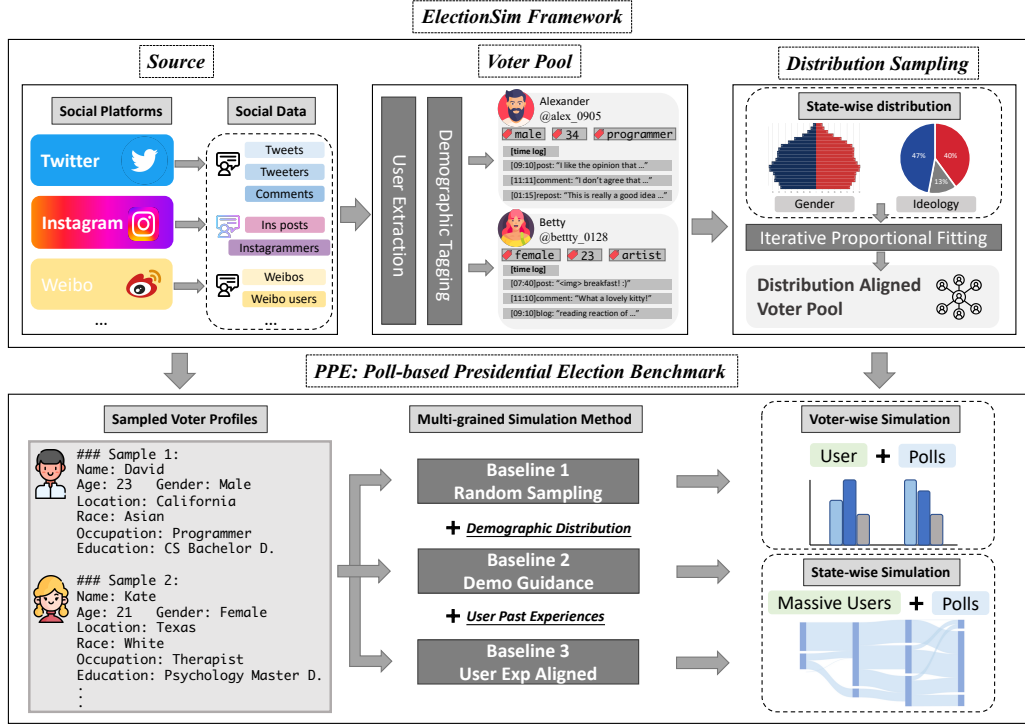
ElectionSim Framework

Source

Social Platforms

Social Data

Twitter

Tweets

Tweeters

Comments

Instagram

Ins posts

Instagrammers

Weibo

Weibos

Weibo users

...

...

Voter Pool

User Extraction

Demographic Tagging

Alexander
@alex_0905

male 34 programmer

[time log]
[09:10]post: "I like the opinion that ..."
[11:11]comment: "I don't agree that ..."
[01:15]repost: "This is really a good idea ..."

Betty
@bettty_0128

female 23 artist

[time log]
[07:40]post: "<img> breakfast! :)"
[11:10]comment: "What a lovely kitty!"
[09:10]blog: "reading reaction of ..."

Distribution Sampling

State-wise distribution

47%

40%

13%

Gender

Ideology

Iterative Proportional Fitting

Distribution Aligned Voter Pool

PPE: Poll-based Presidential Election Benchmark

Sampled Voter Profiles

### Sample 1:
Name: David
Age: 23 Gender: Male
Location: California
Race: Asian
Occupation: Programmer
Education: CS Bachelor D.

### Sample 2:
Name: Kate
Age: 21 Gender: Female
Location: Texas
Race: White
Occupation: Therapist
Education: Psychology Master D.
:
:

Multi-grained Simulation Method

Baseline 1
Random Sampling

+ Demographic Distribution

Baseline 2
Demo Guidance

+ User Past Experiences

Baseline 3
User Exp Aligned

Voter-wise Simulation

User + Polls

State-wise Simulation

Massive Users + Polls